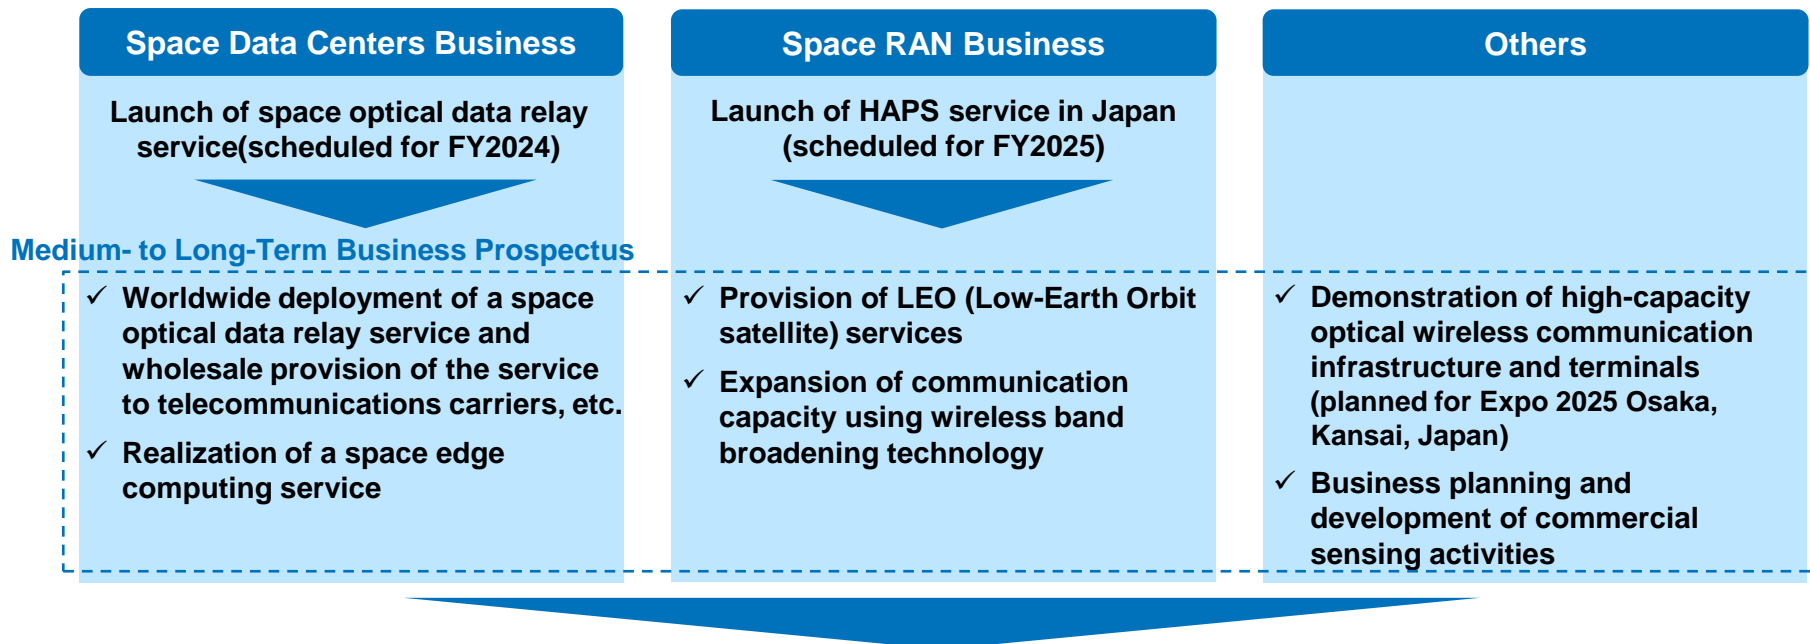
Space Data Centers Business

Launch of space optical data relay service(scheduled for FY2024)

Space RAN Business

Launch of HAPS service in Japan (scheduled for FY2025)

Others

Medium- to Long-Term Business Prospectus

✓ Worldwide deployment of a space optical data relay service and wholesale provision of the service to telecommunications carriers, etc.

✓ Realization of a space edge computing service

✓ Provision of LEO (Low-Earth Orbit satellite) services

✓ Expansion of communication capacity using wireless band broadening technology

✓ Demonstration of high-capacity optical wireless communication infrastructure and terminals (planned for Expo 2025 Osaka, Kansai, Japan)

✓ Business planning and development of commercial sensing activities